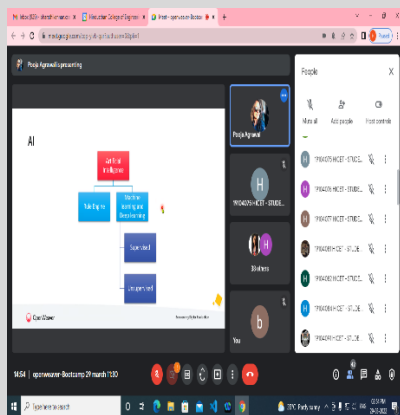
Inbox (803) - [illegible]
Hindusthan College of Engineer
Meet - openweaver-Bootca

meet.google.com/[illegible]

Pooja Agrawal is presenting

AI

Artificial Intelligence

Rule Engine

Machine learning and Deep learning

Supervised

Unsupervised

Open Weaver

Pooja Agrawal

19E4029 - HICET - STUD...

38 others

You

People

Mute all
Add people
Host controls

"19E4029 HICET - STUDE...
"19E4039 - HICET - STUDE...
"19E4037 HICET - STUDE...
"19E4061 - HICET - STUDE...
"19E4045 HICET - STUDE...
"19E4051 HICET - STUDE...
"19E4058 HICET - STUDE...

14:54 | openweaver-Bootcamp 29 march 1130

Type here to search

26°C Partly sunny